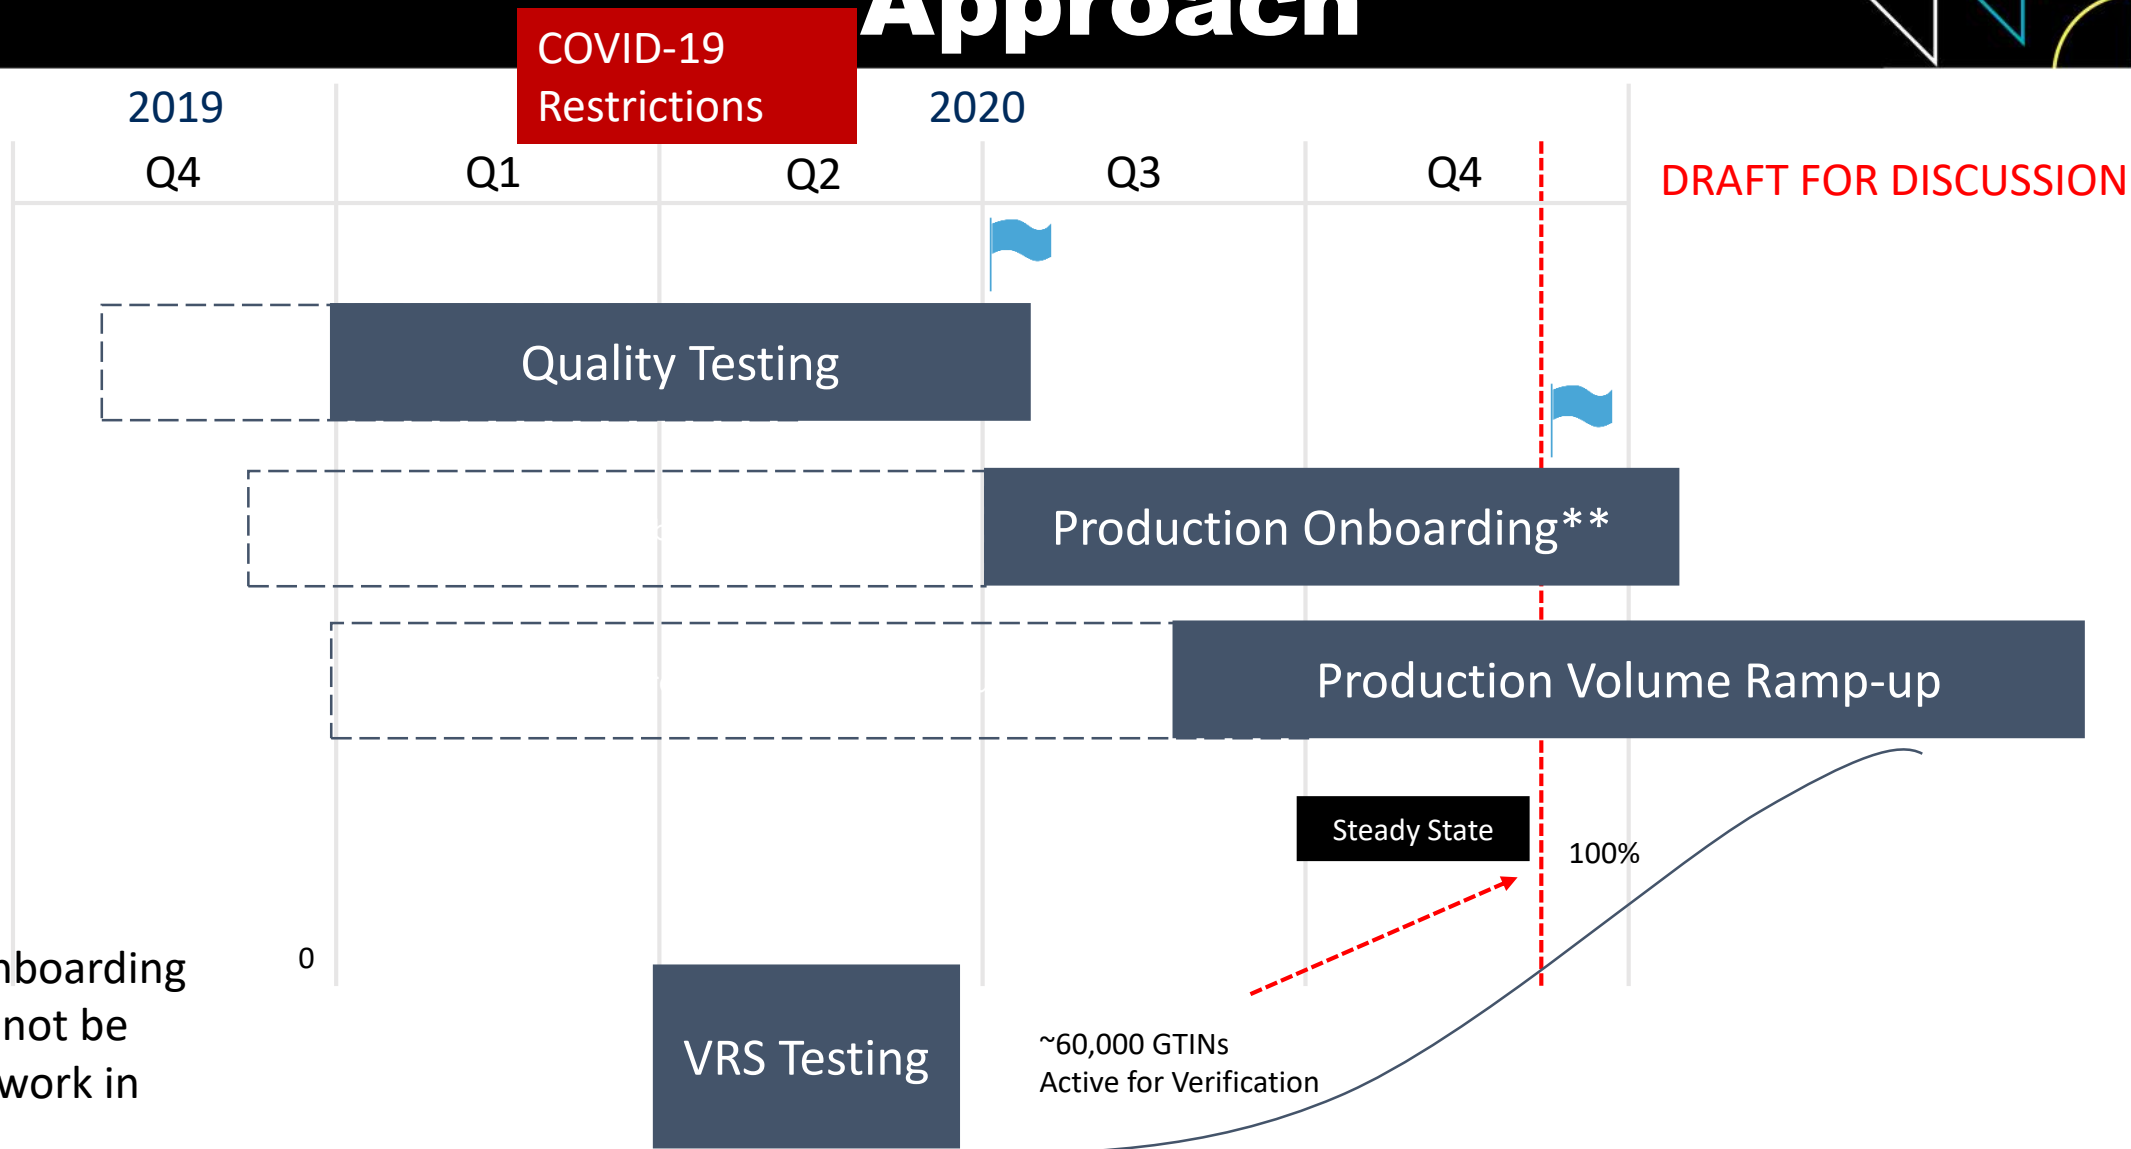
Approach

COVID-19 Restrictions

2019

2020

Q4

Q1

Q2

Q3

Q4

DRAFT FOR DISCUSSION

Quality Testing

Production Onboarding**

Production Volume Ramp-up

Steady State

100%

0

nboarding
not be
work in

VRS Testing

~60,000 GTINs
Active for Verification